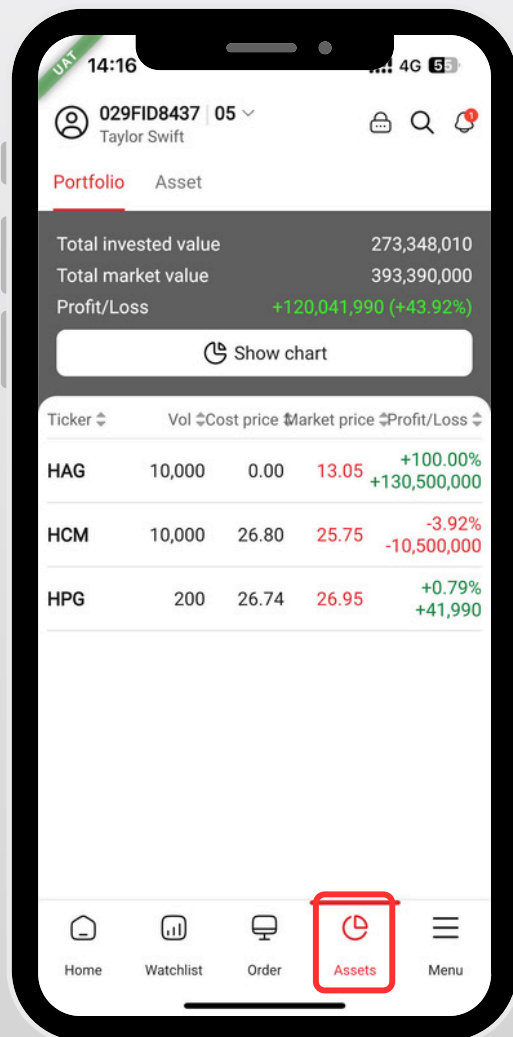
UAT

14:16

4G 55

029FID8437 | 05

Taylor Swift

1

Portfolio Asset

Total invested value 273,348,010

Total market value 393,390,000

Profit/Loss +120,041,990 (+43.92%)

Show chart

| Ticker | Vol | Cost price | Market price | Profit/Loss |
|---|---|---|---|---|
| HAG | 10,000 | 0.00 | 13.05 | +100.00% +130,500,000 |
| HCM | 10,000 | 26.80 | 25.75 | -3.92% -10,500,000 |
| HPG | 200 | 26.74 | 26.95 | +0.79% +41,990 |

Home Watchlist Order Assets Menu